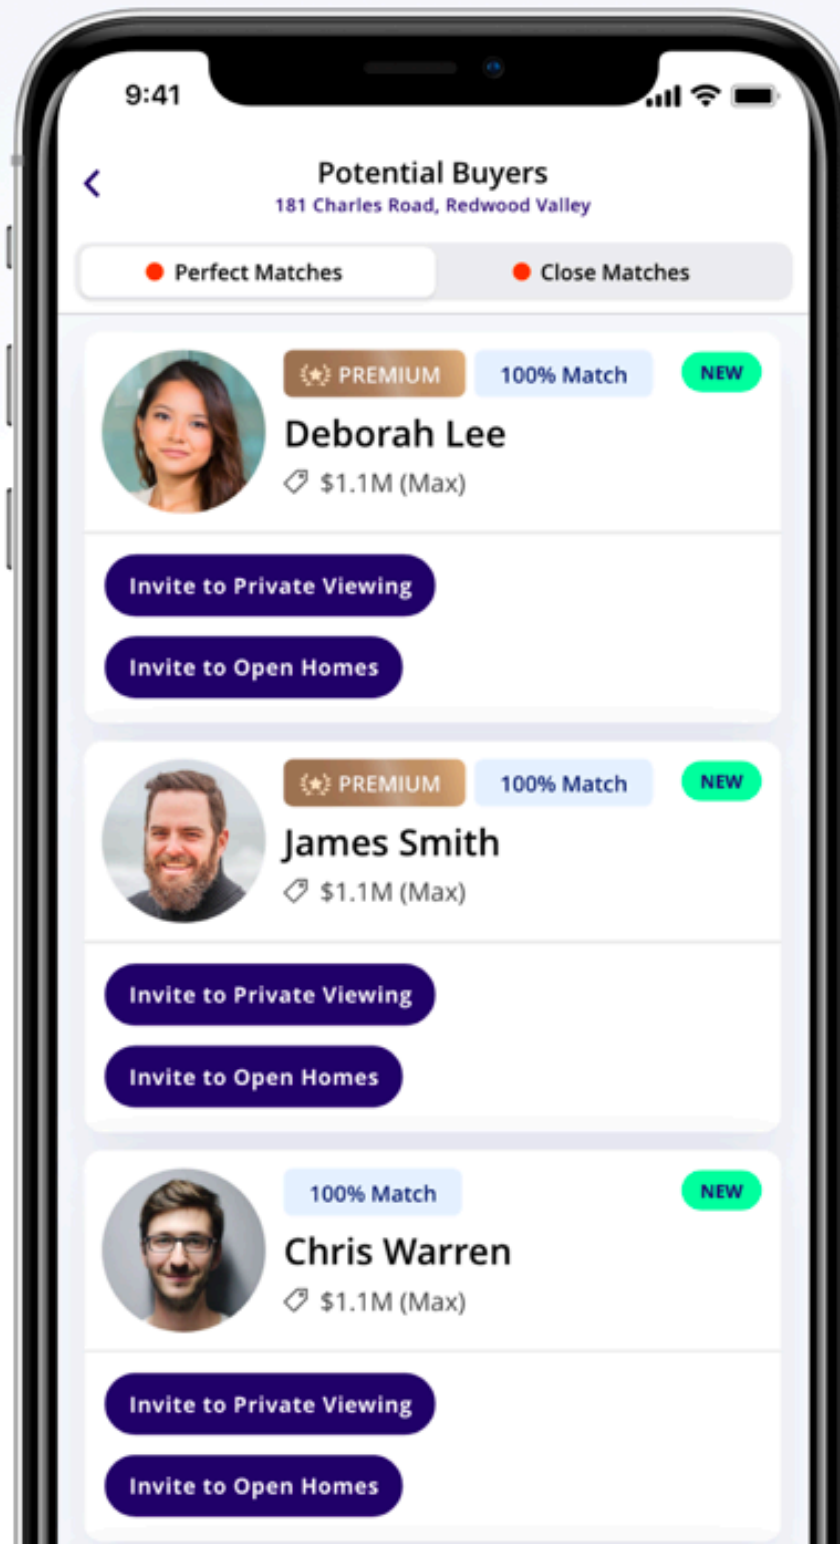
9:41

Potential Buyers
181 Charles Road, Redwood Valley

Perfect Matches
Close Matches

PREMIUM
100% Match
NEW
Deborah Lee
$1.1M (Max)

Invite to Private Viewing
Invite to Open Homes

PREMIUM
100% Match
NEW
James Smith
$1.1M (Max)

Invite to Private Viewing
Invite to Open Homes

100% Match
NEW
Chris Warren
$1.1M (Max)

Invite to Private Viewing
Invite to Open Homes